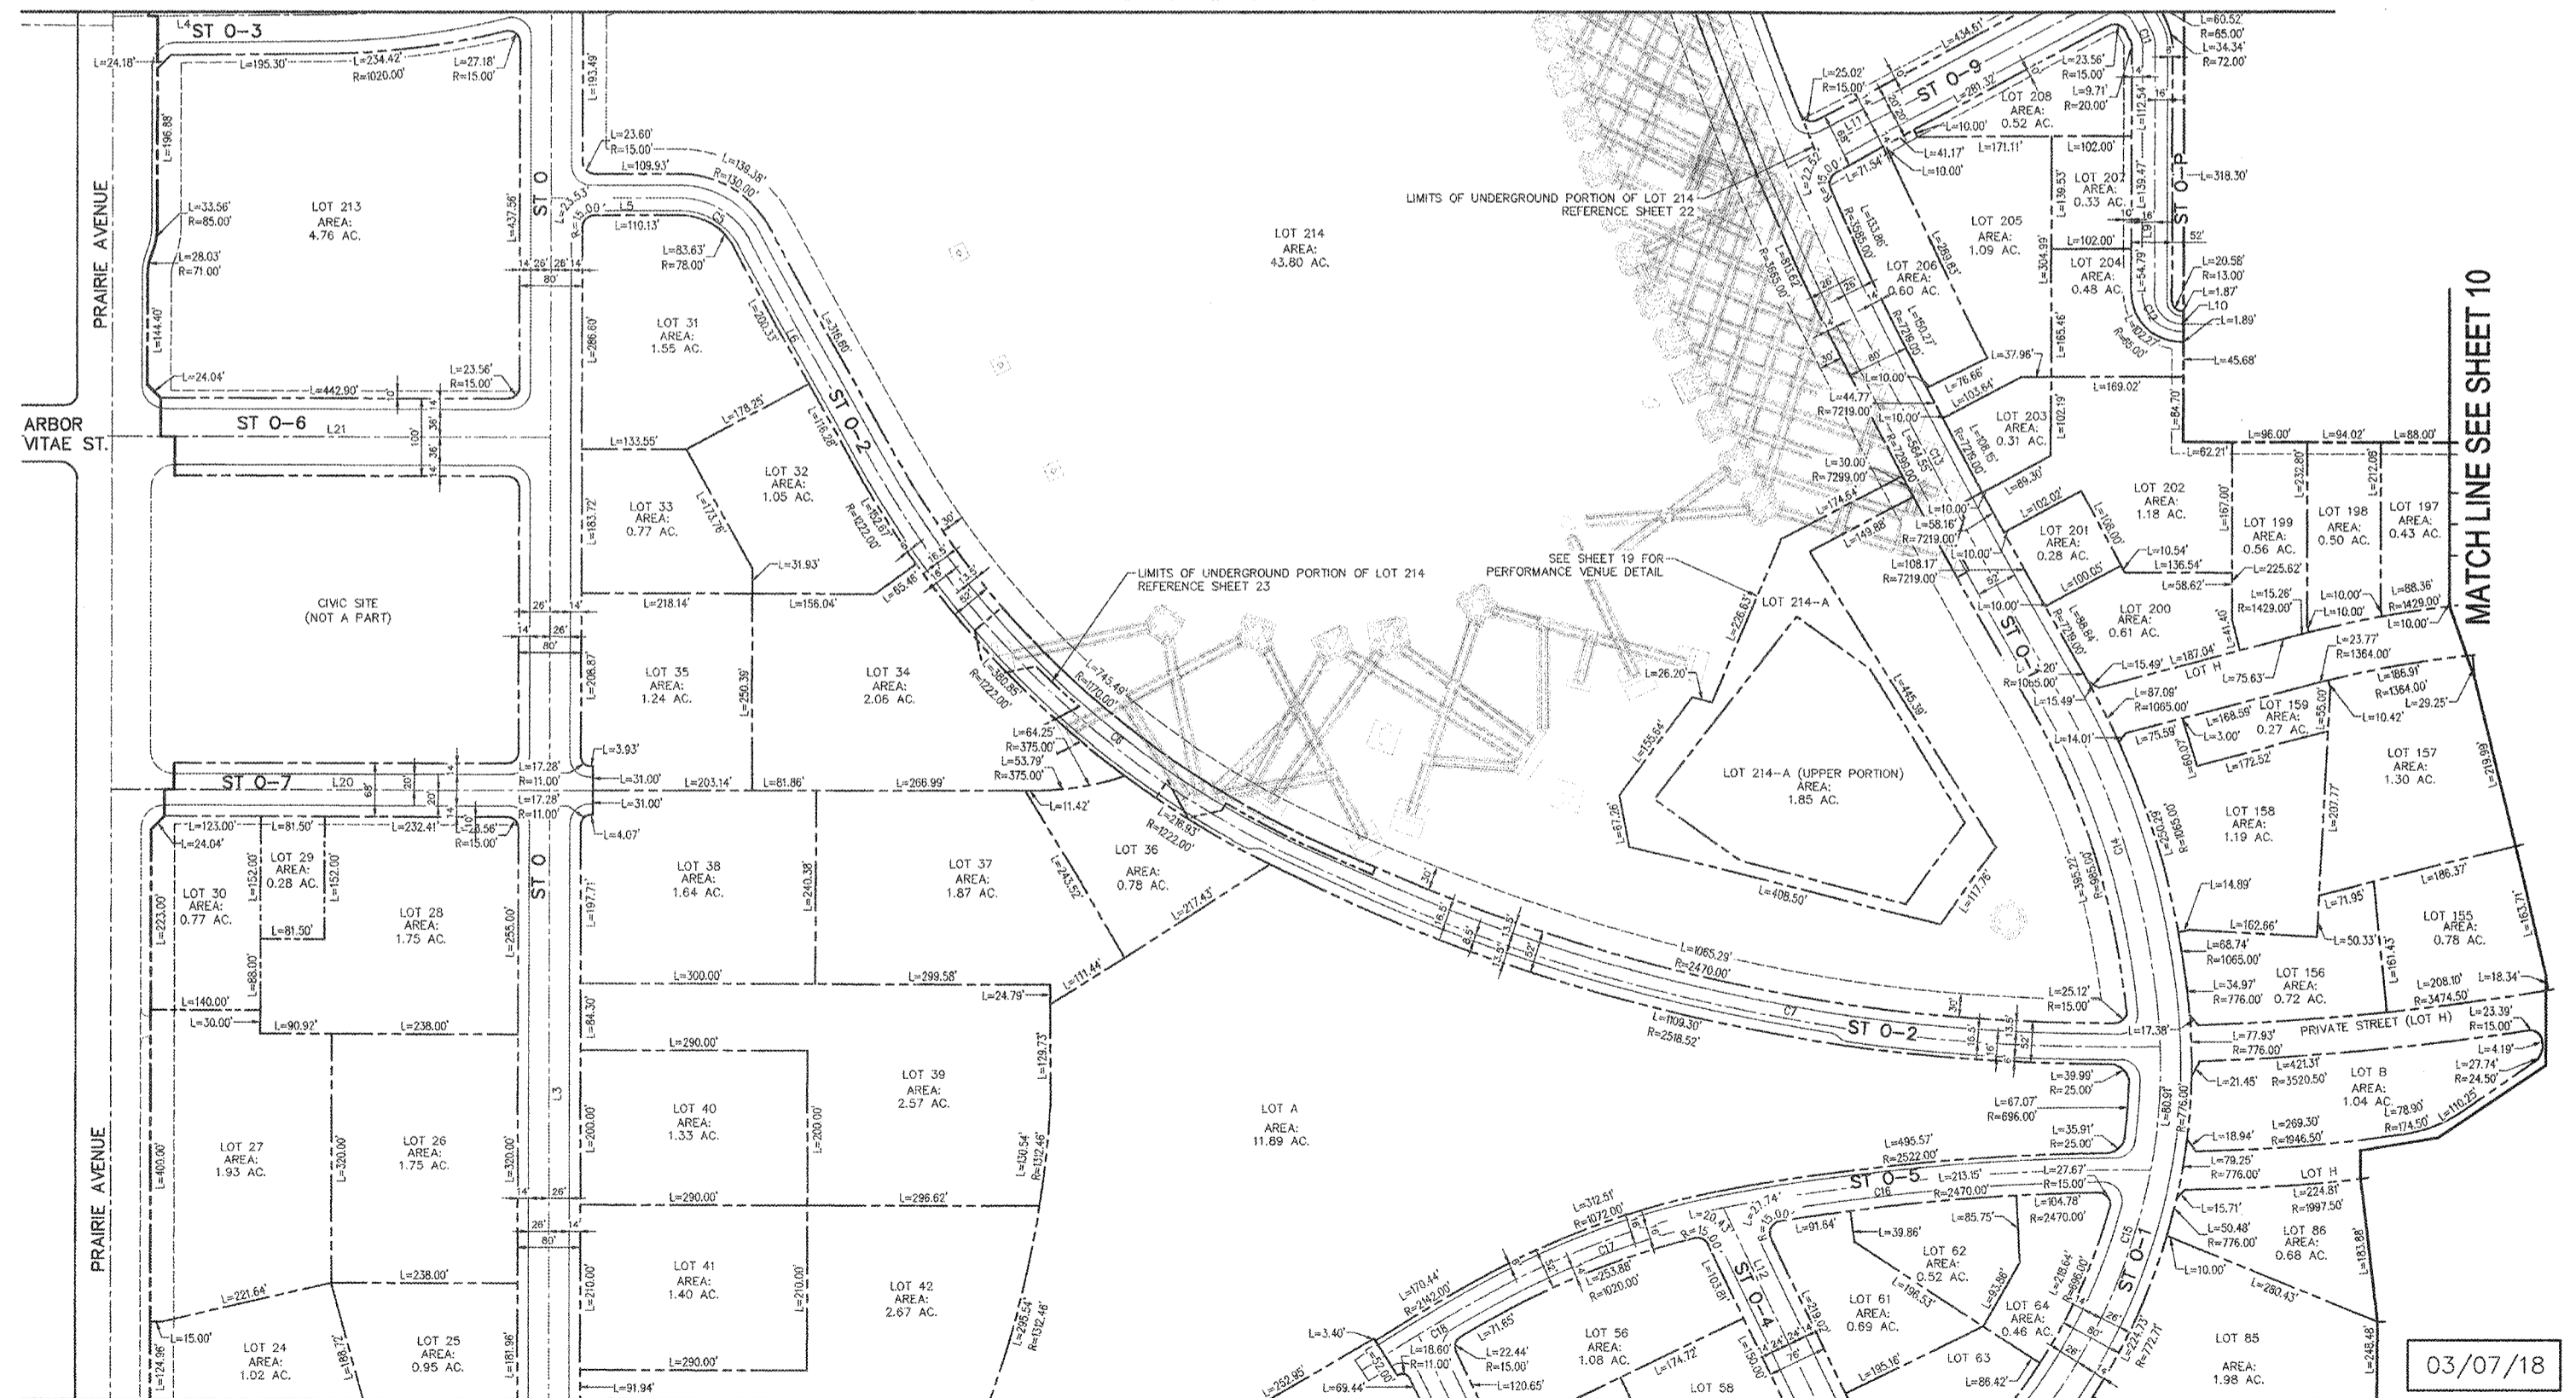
ST O-3

L=24.18'
L=195.30'
L=234.42'
R=1020.00'
L=27.18'
R=15.00'

L=196.88'

PRAIRIE AVENUE

L=33.56'
R=85.00'
L=28.03'
R=71.00'

LOT 213
AREA:
4.76 AC.

L=437.56'

L=144.40'
L=24.04'
L=442.90'
L=23.56'
R=15.00'

ARBOR VITAE ST.

ST O-6
L21

ST O

L=23.60'
R=15.00'
L=109.93'
L=139.38'
R=130.00'
L=23.53'
R=15.00'
L5
L=110.13'
C5
L=83.63'
R=78.00'

LOT 31
AREA:
1.55 AC.

L=286.60'
L6
L=200.33'
L=316.60'

ST O-2

L=178.25'
L=133.55'
L=116.28'

LOT 32
AREA:
1.05 AC.

LOT 33
AREA:
0.77 AC.

L=183.72'
L=173.76'
L=31.93'

L=152.67'
R=1222.00'

CIVIC SITE
(NOT A PART)

L=218.14'
L=156.04'
L=65.48'

LOT 35
AREA:
1.24 AC.

LOT 34
AREA:
2.06 AC.

L=208.87'
L=250.39'

L=360.85'
R=1222.00'

L=64.25'
R=375.00'
L=53.79'
R=375.00'

L=745.49'
R=1170.00'
C6

L=17.28'
R=11.00'
L=3.93'
L=31.00'

ST O-7
L20

L=203.14'
L=81.86'
L=266.99'
L=11.42'

L=17.28'
R=11.00'
L=31.00'
L=4.07'

L=123.00'
L=81.50'
L=232.41'
L=6.56'
R=15.00'
L=24.04'

LOT 29
AREA:
0.28 AC.

L=152.00'
L=152.00'

LOT 30
AREA:
0.77 AC.

L=223.00'

LOT 28
AREA:
1.75 AC.

L=81.50'
L=255.00'
L=88.00'

ST O

LOT 38
AREA:
1.64 AC.

L=197.71'
L=240.38'

LOT 37
AREA:
1.87 AC.

L=243.52'

LOT 36
AREA:
0.78 AC.

L=216.93'
R=1222.00'
L=217.43'

L=140.00'
L=30.00'
L=90.92'
L=238.00'

L=300.00'
L=299.58'
L=24.79'
L=111.44'
L=84.30'

L=290.00'

LOT 39
AREA:
2.57 AC.

L=129.73'

LOT 40
AREA:
1.33 AC.

L3
L=200.00'
L=200.00'

LOT 27
AREA:
1.93 AC.

PRAIRIE AVENUE

L=403.00'
L=320.00'

LOT 26
AREA:
1.75 AC.

L=320.00'

L=290.00'
L=296.62'

L=130.54'
R=1312.46'

LOT A
AREA:
11.89 AC.

L=238.00'
L=221.64'

LOT 41
AREA:
1.40 AC.

L=210.00'
L=210.00'

LOT 42
AREA:
2.67 AC.

L=295.54'
R=1312.46'

L=15.00'

LOT 24
AREA:
1.02 AC.

L=124.96'
L=188.72'

LOT 25
AREA:
0.95 AC.

L=181.96'

L=290.00'
L=91.94'

LIMITS OF UNDERGROUND PORTION OF LOT 214
REFERENCE SHEET 23

LOT 214
AREA:
43.80 AC.

LIMITS OF UNDERGROUND PORTION OF LOT 214
REFERENCE SHEET 22

SEE SHEET 19 FOR
PERFORMANCE VENUE DETAIL

L=434.61'
L=25.02'
R=15.00'

ST O-9

L=281.32'
L=23.56'
R=15.00'
L=9.71'
R=20.00'

LOT 208
AREA:
0.52 AC.

L=60.52'
R=65.00'
L=34.34'
R=72.00'
C11

L=10.00'
L=41.17'
L=171.11'
L=10.00'
L=71.54'
L=102.00'
L=112.54'

L=22.52'
R=15.00'
L11

ST O-P

L=318.30'

LOT 207
AREA:
0.33 AC.

L=139.53'
L=139.47'

LOT 205
AREA:
1.09 AC.

L=133.86'
R=1565.00'
L=811.62'
R=1565.00'
L=289.83'

LOT 206
AREA:
0.60 AC.

L=102.00'

LOT 204
AREA:
0.48 AC.

L=304.99'
L=54.79'

L=20.58'
R=13.00'
L=1.87'
L10
L=1.89'
C12
L=102.27'
R=65.00'

L=150.27'
R=7219.00'
L=165.46'
L=45.68'

L=37.96'
L=76.66'
L=103.64'
L=169.02'
L=84.70'

L=10.00'
L=44.77'
R=7219.00'
L=10.00'

LOT 203
AREA:
0.31 AC.

L=102.19'

L=564.55'
R=7299.00'
L=108.15'
R=7219.00'
C13

L=96.00'
L=94.02'
L=88.00'
L=62.21'

MATCH LINE SEE SHEET 10

L=30.00'
R=7299.00'
L=89.30'
L=174.64'

LOT 202
AREA:
1.18 AC.

L=232.80'
L=212.08'

L=10.00'
L=58.16'
L=149.88'
R=7219.00'
L=102.02'

LOT 201
AREA:
0.28 AC.

L=108.00'
L=167.00'

LOT 199
AREA:
0.56 AC.

LOT 198
AREA:
0.50 AC.

LOT 197
AREA:
0.43 AC.

L=10.00'
L=108.17'
R=7219.00'
L=10.54'
L=136.54'
L=100.05'
L=58.62'
L=225.62'

LOT 214-A
L=228.63'
L=10.00'

LOT 200
AREA:
0.61 AC.

L=98.84'
R=7219.00'
L=15.26'
R=1429.00'
L=10.00'
L=10.00'
L=88.36'
R=1429.00'
L=10.00'

ST O

L=41.40'
L=15.49'
L=187.04'
LOT H
L=75.63'
L=23.77'
R=1364.00'
L=20'
R=1065.00'

L=26.20'
L=445.39'
L=15.49'
L=87.08'
R=1065.00'
L=186.91'
R=1364.00'
L=29.25'
L=10.42'

L=155.64'
L=168.59'
LOT 159
AREA:
0.27 AC.
L=55.00'
L=14.01'
L=75.59'
L=3.00'

LOT 214-A (UPPER PORTION)
AREA:
1.85 AC.

L=60.07'
L=172.52'

LOT 157
AREA:
1.30 AC.

L=219.99'

L=67.26'

LOT 158
AREA:
1.19 AC.

L=207.77'
L=250.29'
R=1065.00'

L=395.22'
R=995.00'
C14

L=408.50'
L=117.76'

L=186.37'
L=14.89'
L=71.95'

LOT 155
AREA:
0.78 AC.

L=162.66'
L=50.33'
L=161.43'
L=163.71'
L=68.74'
R=1065.00'

L=1065.29'
R=2470.00'

LOT 156
AREA:
0.72 AC.

L=34.97'
R=776.00'
L=208.10'
L=18.34'
R=3474.50'

L=25.12'
R=15.00'
L=1109.30'
R=2518.52'
C7
ST O-2
L=17.38'

PRIVATE STREET (LOT H)
L=23.39'
R=15.00'
L=77.93'
R=776.00'
L=4.19'
L=421.31'
R=3520.50'
L=21.45'

LOT 8
AREA:
1.04 AC.

L=27.74'
R=24.50'
L=39.99'
R=25.00'
L=80.91'
R=776.00'
L=78.90'
R=174.50'
L=110.25'

L=67.07'
R=696.00'
L=35.91'
R=25.00'

L=269.30'
R=1946.50'
L=18.94'

L=495.57'
R=2522.00'
L=79.25'
R=776.00'
LOT H

ST O-5
C16
L=213.15'
R=2470.00'
L=27.67'
R=15.00'
L=104.78'
R=2470.00'

L=224.81'
R=1997.50'
L=15.71'

L=312.51'
R=1072.00'
L=27.74'
R=15.00'
L=20.43'
R=15.00'
L=91.64'
L=39.86'
L=85.75'

LOT 62
AREA:
0.52 AC.

C15
ST O-1
L=50.48'
R=776.00'

LOT 86
AREA:
0.68 AC.

L=183.88'

C17
L=253.88'
R=1020.00'
L=103.81'
ST O-4
L12
L=218.02'

L=196.53'
L=93.88'
L=218.64'
R=996.00'

L=10.00'
L=280.43'

LOT 61
AREA:
0.69 AC.

LOT 64
AREA:
0.46 AC.

L=224.75'
R=772.71'

L=170.44'
R=2142.00'
L=71.65'
L=18.60'
R=11.00'
C18
L=22.44'
R=15.00'
L=120.65'

LOT 56
AREA:
1.08 AC.

L=174.72'
L=150.00'

L=3.40'
L=52.00'
L=252.95'
L=69.44'

LOT 58

L=195.16'

LOT 63

L=86.42'

LOT 85

AREA:
1.98 AC.

L=248.48'

03/07/18